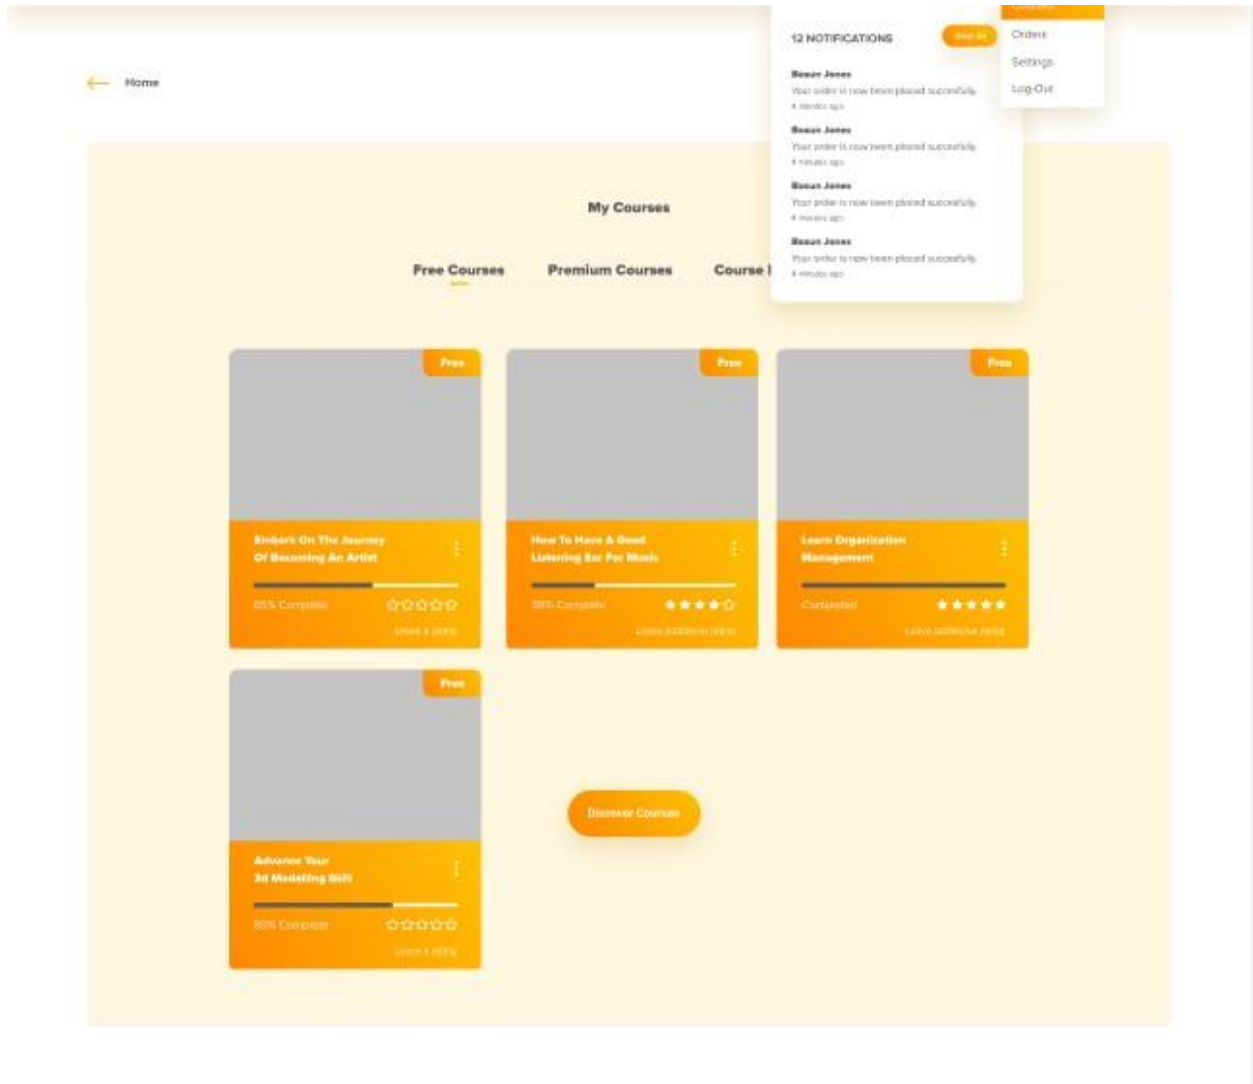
12 NOTIFICATIONS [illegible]

Beaun Jones
Your order is now been placed successfully
4 minutes ago

Beaun Jones
Your order is now been placed successfully
4 minutes ago

Beaun Jones
Your order is now been placed successfully
4 minutes ago

Beaun Jones
Your order is now been placed successfully
4 minutes ago

Orders
Settings
Log Out

Home

My Courses

Free Courses Premium Courses Course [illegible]

Free
Embark On The Journey Of Becoming An Artist
85% Complete
Leave a rating

Free
How To Have A Good Listening Ear For Music
30% Complete
Leave additional rating

Free
Learn Organization Management
Completed
Leave additional rating

Free
Advance Your 3d Modeling Skill
80% Complete
Leave a rating

Discover Courses